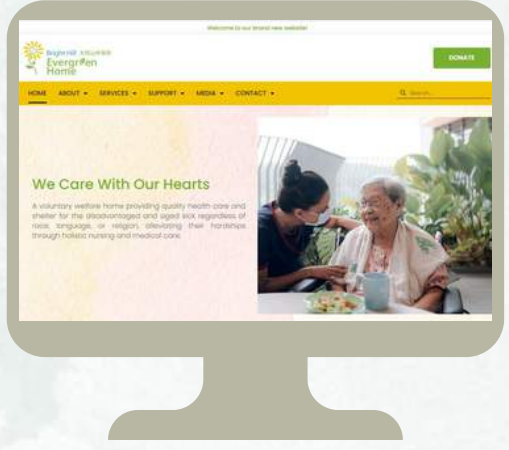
Welcome to our brand new website!

Bright Hill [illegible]
Evergreen Home

DONATE

HOME ABOUT ▾ SERVICES ▾ SUPPORT ▾ MEDIA ▾ CONTACT ▾

Search...

We Care With Our Hearts

A voluntary welfare home providing quality health care and shelter for the disadvantaged and aged sick regardless of race, language, or religion, alleviating their hardships through holistic nursing and medical care.